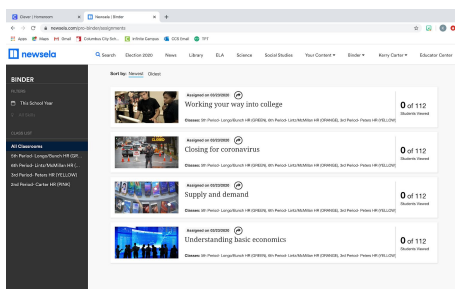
Clever | Homeroom × Newsela | Binder × +

newsela.com/pro-binder/assignments

Apps Maps Gmail Columbus City Sch... Infinite Campus CCS Email TFY

newsela Search Election 2020 News Library ELA Science Social Studies Your Content Binder Kerry Carter Educator Center

BINDER

FILTERS

This School Year

CLASS LIST

All Classrooms
6th Period- Longo/Bunch HR (GR...
6th Period- Lirtz/McMillan HR (...
3rd Period- Peters HR (YELLOW)
2nd Period- Carter HR (PINK)

Sort by: Newest Oldest

Assigned on 03/23/2020
Working your way into college
Classes: 6th Period- Longo/Bunch HR (GREEN), 6th Period- Lirtz/McMillan HR (ORANGE), 3rd Period- Peters HR (YELLOW)
0 of 112 Students Viewed

Assigned on 03/23/2020
Closing for coronavirus
Classes: 6th Period- Longo/Bunch HR (GREEN), 6th Period- Lirtz/McMillan HR (ORANGE), 3rd Period- Peters HR (YELLOW)
0 of 112 Students Viewed

Assigned on 03/23/2020
Supply and demand
Classes: 6th Period- Longo/Bunch HR (GREEN), 6th Period- Lirtz/McMillan HR (ORANGE), 3rd Period- Peters HR (YELLOW)
0 of 112 Students Viewed

Assigned on 03/23/2020
Understanding basic economics
Classes: 6th Period- Longo/Bunch HR (GREEN), 6th Period- Lirtz/McMillan HR (ORANGE), 3rd Period- Peters HR (YELLOW)
0 of 112 Students Viewed